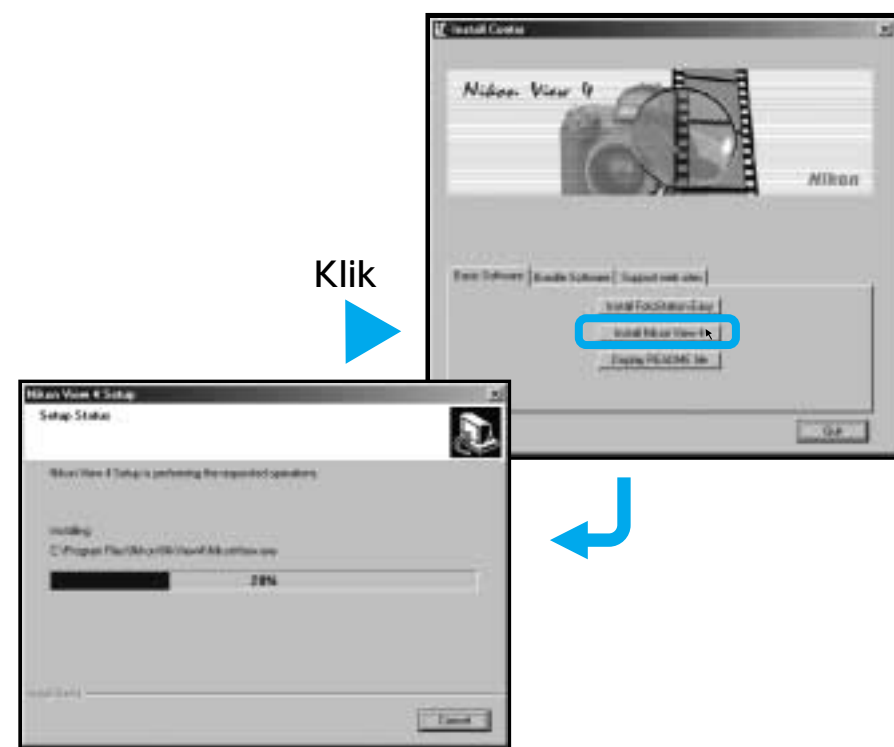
Install Center

Nikon View 4

Nikon

Klik

Basic Software | Bundle Software | Support web sites

Install FotoStation Easy

Install Nikon View 4

Display README file

Quit

Nikon View 4 Setup

Setup Status

Nikon View 4 Setup is performing the requested operations.

Installing:

C:\Program Files\Nikon\NkView4\NkViewer.exe

28%

InstallShield

Cancel